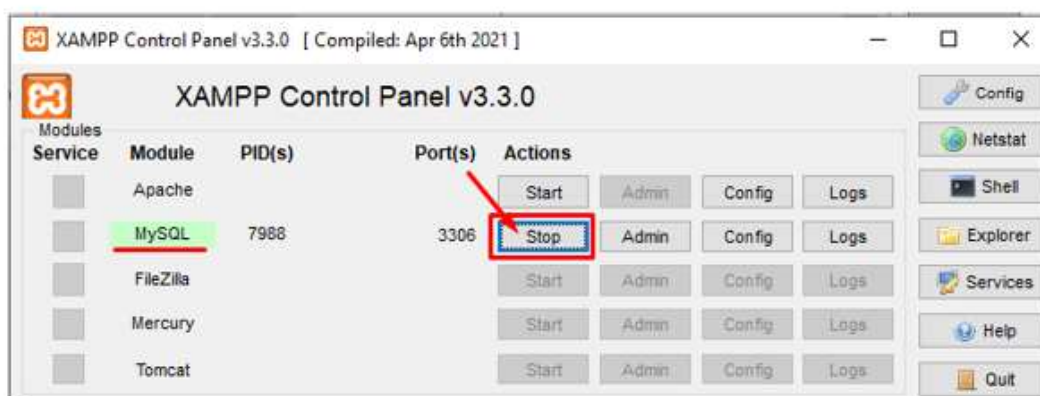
XAMPP Control Panel v3.3.0 [ Compiled: Apr 6th 2021 ]

XAMPP Control Panel v3.3.0

Config
Netstat
Shell
Explorer
Services
Help
Quit

Modules

| Service | Module | PID(s) | Port(s) | Actions | | | |
|---|---|---|---|---|---|---|---|
| | Apache | | | Start | Admin | Config | Logs |
| | MySQL | 7988 | 3306 | Stop | Admin | Config | Logs |
| | FileZilla | | | Start | Admin | Config | Logs |
| | Mercury | | | Start | Admin | Config | Logs |
| | Tomcat | | | Start | Admin | Config | Logs |